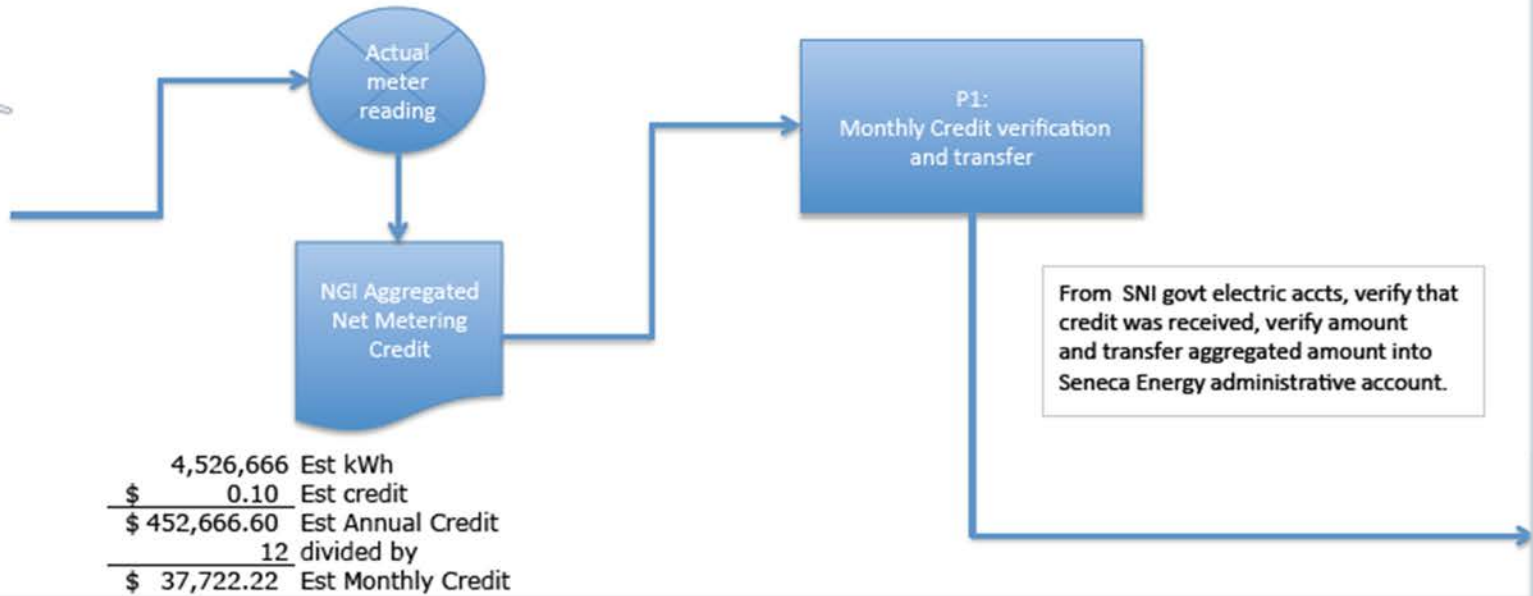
Actual meter reading

P1:
Monthly Credit verification and transfer

NGI Aggregated Net Metering Credit

From SNI govt electric accts, verify that credit was received, verify amount and transfer aggregated amount into Seneca Energy administrative account.

| | |
|---|---|
| 4,526,666 | Est kWh |
| \$ 0.10 | Est credit |
| \$ 452,666.60 | Est Annual Credit |
| 12 | divided by |
| \$ 37,722.22 | Est Monthly Credit |